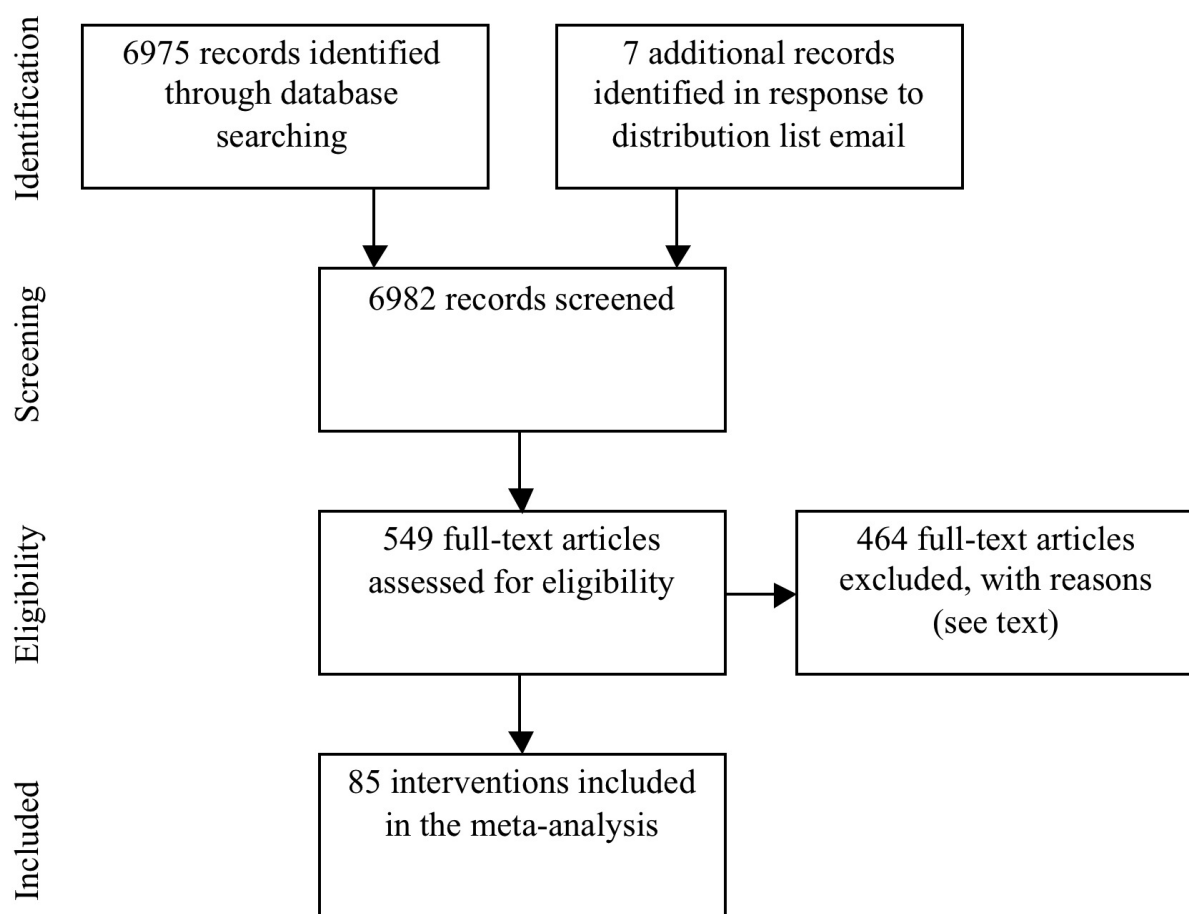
Identification

6975 records identified through database searching

7 additional records identified in response to distribution list email

Screening

6982 records screened

Eligibility

549 full-text articles assessed for eligibility

464 full-text articles excluded, with reasons (see text)

Included

85 interventions included in the meta-analysis